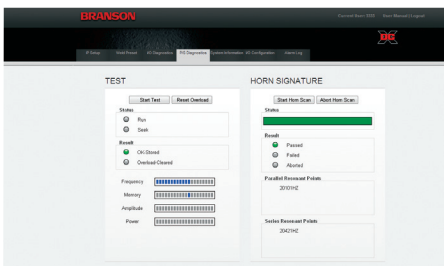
BRANSON

Current User: EDIT | User Manual | Logout

DE

IP Setup | Weld Preset | I/O Diagnostics | RF Diagnostics | System Information | I/O Configuration | Alarm Log

TEST

Start Test | Reset Overload

Status

Run

Seek

Result

OK-Stored

Overload-Cleared

Frequency

Memory

Amplitude

Power

HORN SIGNATURE

Start Horn Scan | Abort Horn Scan

Status

Result

Passed

Failed

Aborted

Parallel Resonant Points

20101HZ

Series Resonant Points

20421HZ